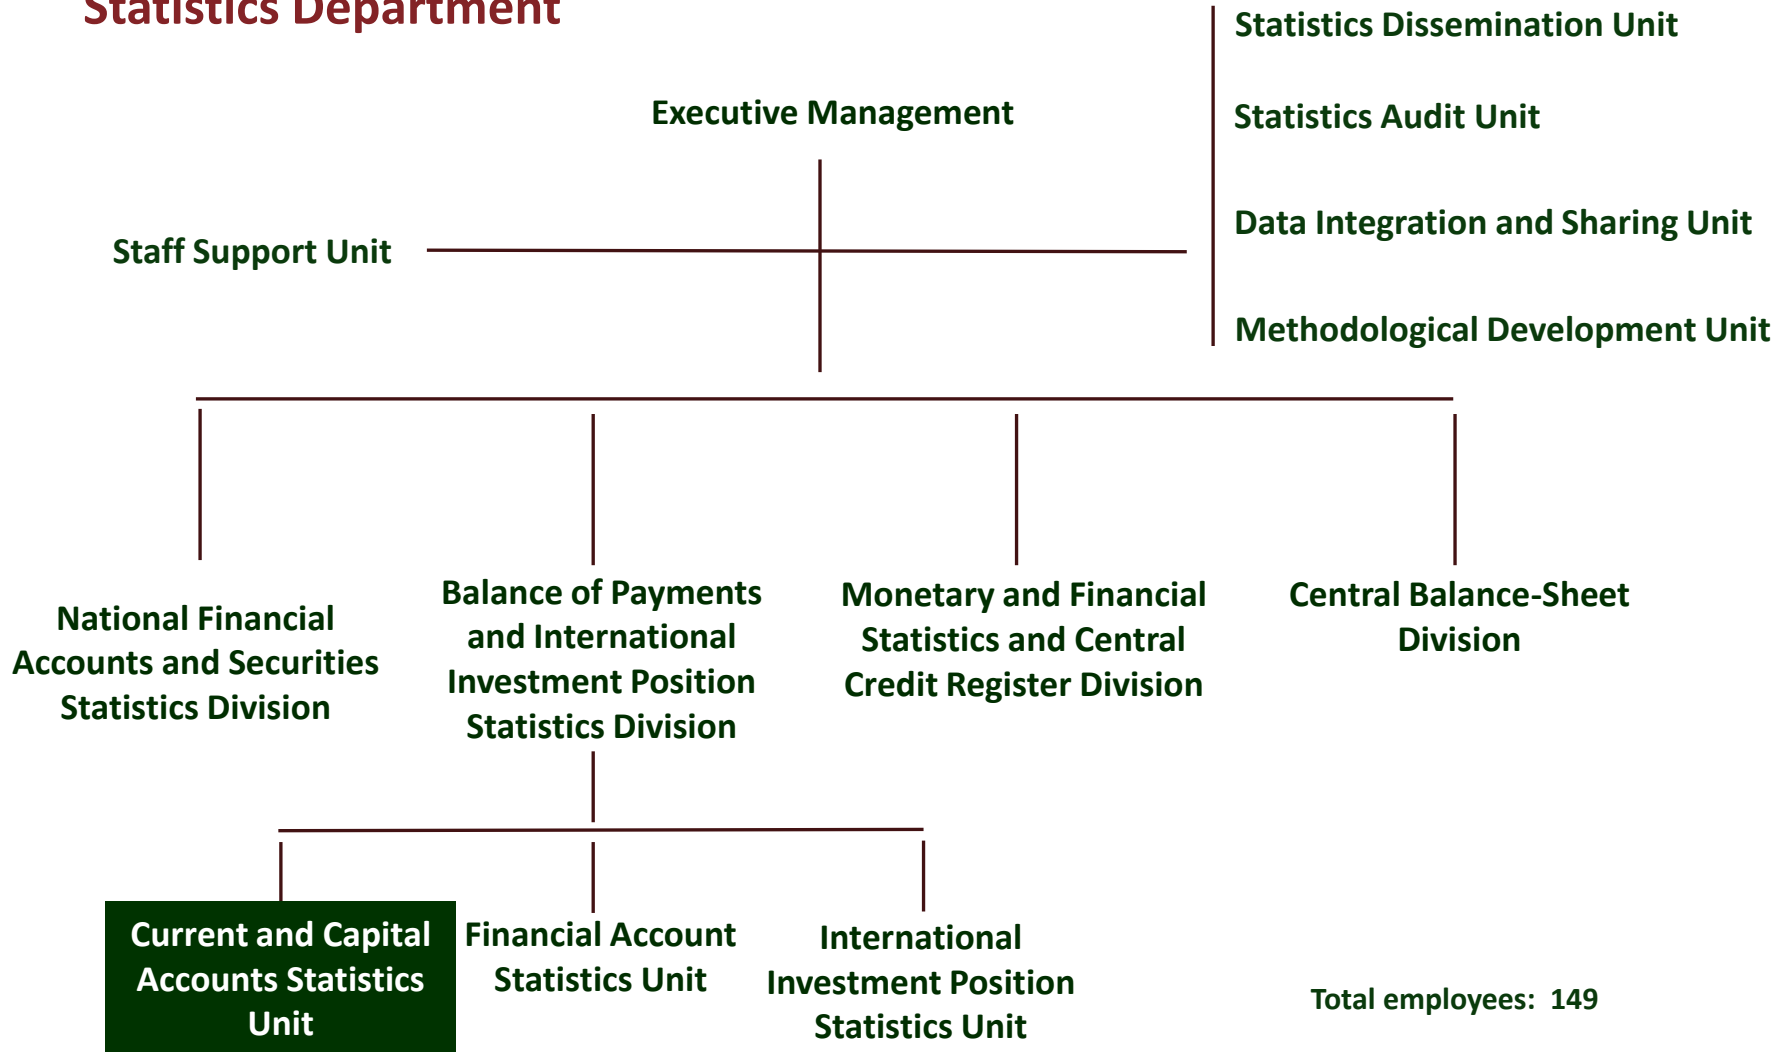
Statistics Department

Executive Management

Staff Support Unit

Statistics Dissemination Unit

Statistics Audit Unit

Data Integration and Sharing Unit

Methodological Development Unit

National Financial Accounts and Securities Statistics Division

Balance of Payments and International Investment Position Statistics Division

Monetary and Financial Statistics and Central Credit Register Division

Central Balance-Sheet Division

Current and Capital Accounts Statistics Unit

Financial Account Statistics Unit

International Investment Position Statistics Unit

Total employees: 149